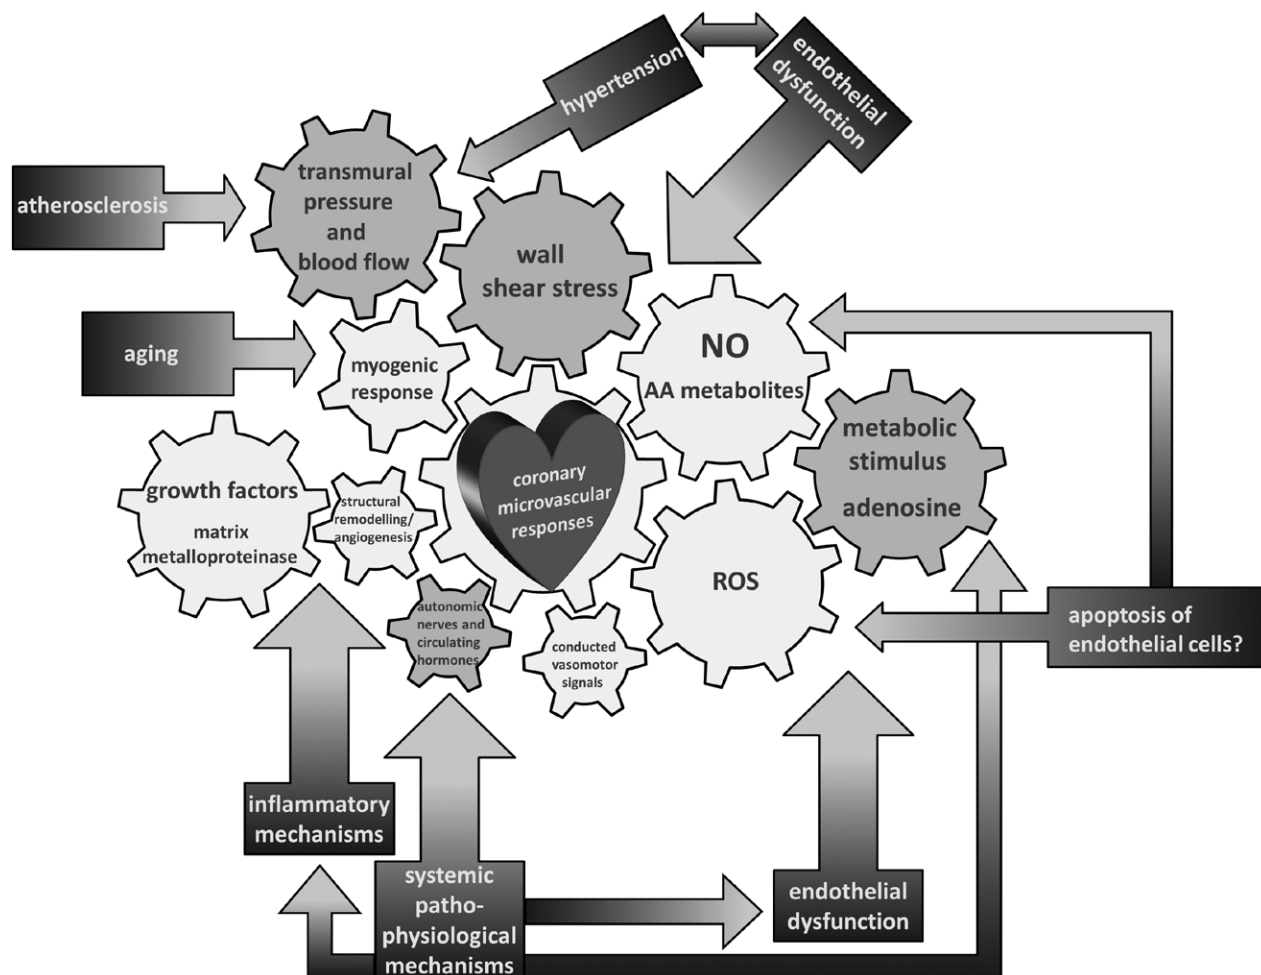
hypertension

endothelial dysfunction

atherosclerosis

transmural pressure and blood flow

wall shear stress

aging

myogenic response

NO
AA metabolites

metabolic stimulus
adenosine

growth factors
matrix metalloproteinase

structural remodelling/ angiogenesis

coronary microvascular responses

ROS

autonomic nerves and circulating hormones

conducted vasomotor signals

apoptosis of endothelial cells?

inflammatory mechanisms

systemic patho-physiological mechanisms

endothelial dysfunction